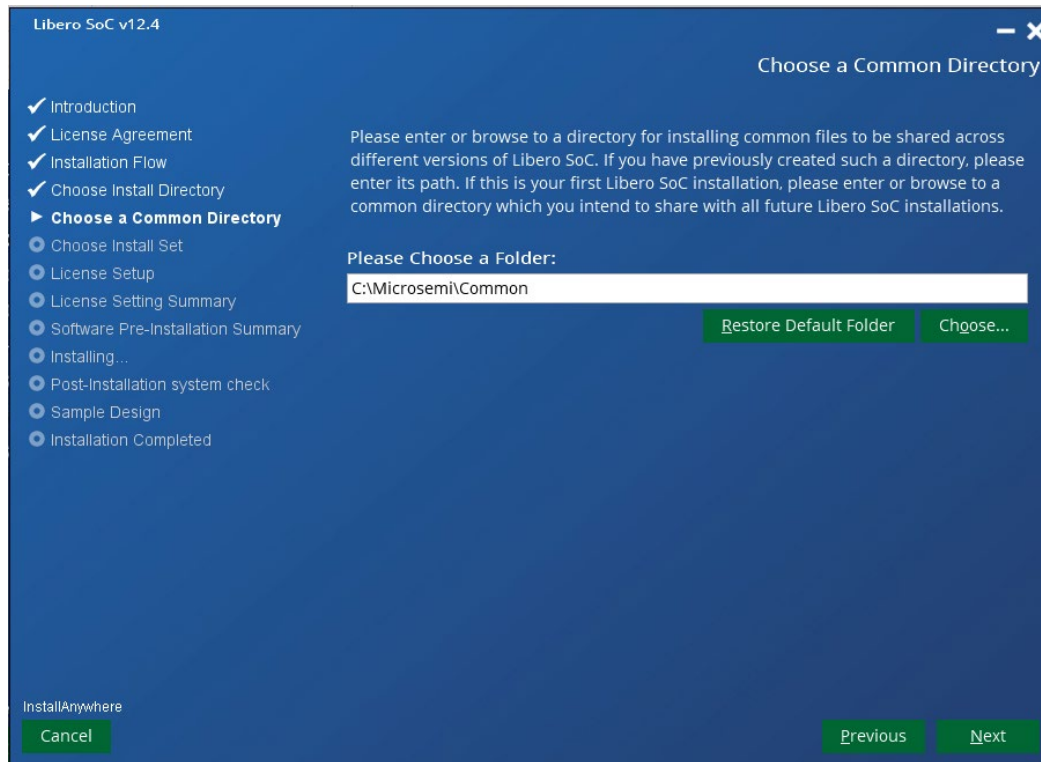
Libero SoC v12.4

Choose a Common Directory

✓ Introduction
✓ License Agreement
✓ Installation Flow
✓ Choose Install Directory
► Choose a Common Directory
Choose Install Set
License Setup
License Setting Summary
Software Pre-Installation Summary
Installing...
Post-Installation system check
Sample Design
Installation Completed

Please enter or browse to a directory for installing common files to be shared across different versions of Libero SoC. If you have previously created such a directory, please enter its path. If this is your first Libero SoC installation, please enter or browse to a common directory which you intend to share with all future Libero SoC installations.

Please Choose a Folder:

C:\Microsemi\Common

Restore Default Folder

Choose...

InstallAnywhere

Cancel

Previous

Next